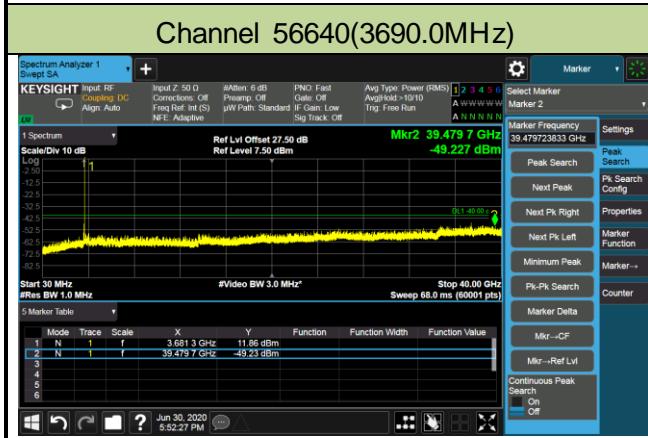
Channel 56640(3690.0MHz)

Spectrum Analyzer 1
Swept SA

Marker

KEYSIGHT Input: RF
Coupling: DC
Align: Auto

Input Z: 50 Ω
Corrections: Off
Freq Ref: Int (S)
NFE: Adaptive

#Atten: 6 dB
Preamp: Off
µW Path: Standard

PNO: Fast
Gate: Off
IF Gain: Low
Sig Track: Off

Avg Type: Power (RMS)
Avg|Hold:>10/10
Trig: Free Run

1 2 3 4 5 6
A WWWWWW
A NNNNNN

Select Marker
Marker 2

1 Spectrum
Scale/Div 10 dB
Log

Ref Lvl Offset 27.50 dB
Ref Level 7.50 dBm

Mkr2 39.479 7 GHz
-49.227 dBm

-2.50
-12.5
-22.5
-32.5
-42.5
-52.5
-62.5
-72.5
-82.5

DL1 -40.00 dBm

Start 30 MHz
#Res BW 1.0 MHz

#Video BW 3.0 MHz*

Stop 40.00 GHz
Sweep 68.0 ms (60001 pts)

Marker Frequency
39.479723833 GHz

Settings

Peak Search

Peak Search

Next Peak

Pk Search Config

Next Pk Right

Properties

Next Pk Left

Marker Function

Minimum Peak

Marker→

Pk-Pk Search

Counter

Marker Delta

Mkr→CF

Mkr→Ref Lvl

Continuous Peak Search
On
Off

5 Marker Table

| | Mode | Trace | Scale | X | Y | Function | Function Width | Function Value |
|---|---|---|---|---|---|---|---|---|
| 1 | N | 1 | f | 3.681 3 GHz | 11.86 dBm | | | |
| 2 | N | 1 | f | 39.479 7 GHz | -49.23 dBm | | | |
| 3 | | | | | | | | |
| 4 | | | | | | | | |
| 5 | | | | | | | | |
| 6 | | | | | | | | |

Jun 30, 2020
5:52:27 PM